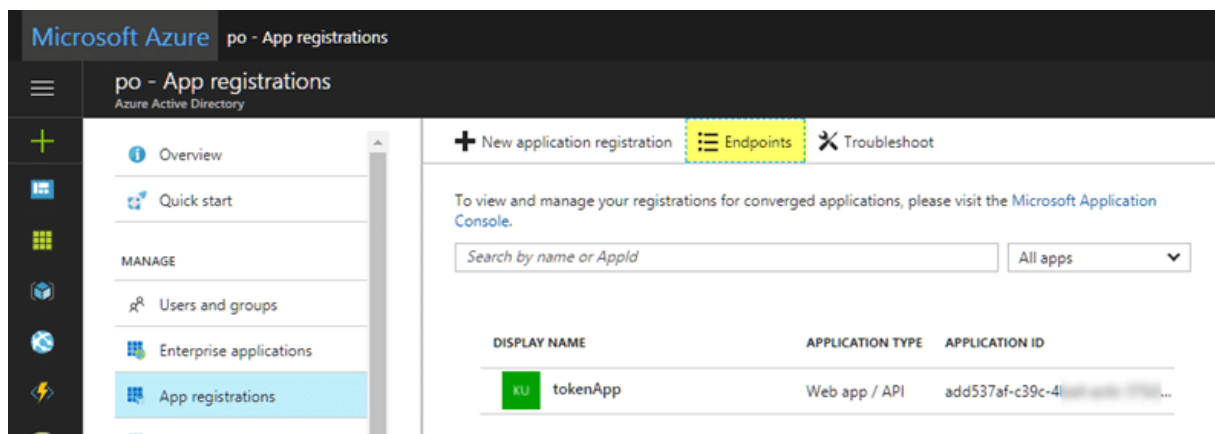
Microsoft Azure po - App registrations

po - App registrations
Azure Active Directory

Overview

Quick start

MANAGE

Users and groups

Enterprise applications

App registrations

New application registration

Endpoints

Troubleshoot

To view and manage your registrations for converged applications, please visit the Microsoft Application Console.

Search by name or AppId

All apps

| DISPLAY NAME | APPLICATION TYPE | APPLICATION ID |
|---|---|---|
| KU tokenApp | Web app / API | add537af-c39c-4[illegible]... |